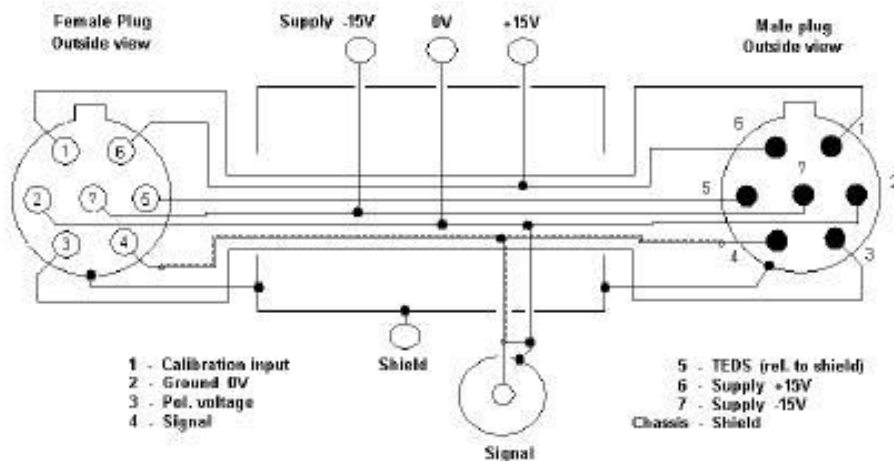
Female Plug
Outside view

Supply -15V

0V

+15V

Male plug
Outside view

1
6
2
7
5
3
4

6
1
7
5
2
4
3

Shield

Signal

1 - Calibration input
2 - Ground 0V
3 - Pol. voltage
4 - Signal

5 - TEDS (rel. to shield)
6 - Supply +15V
7 - Supply -15V
Chassis - Shield